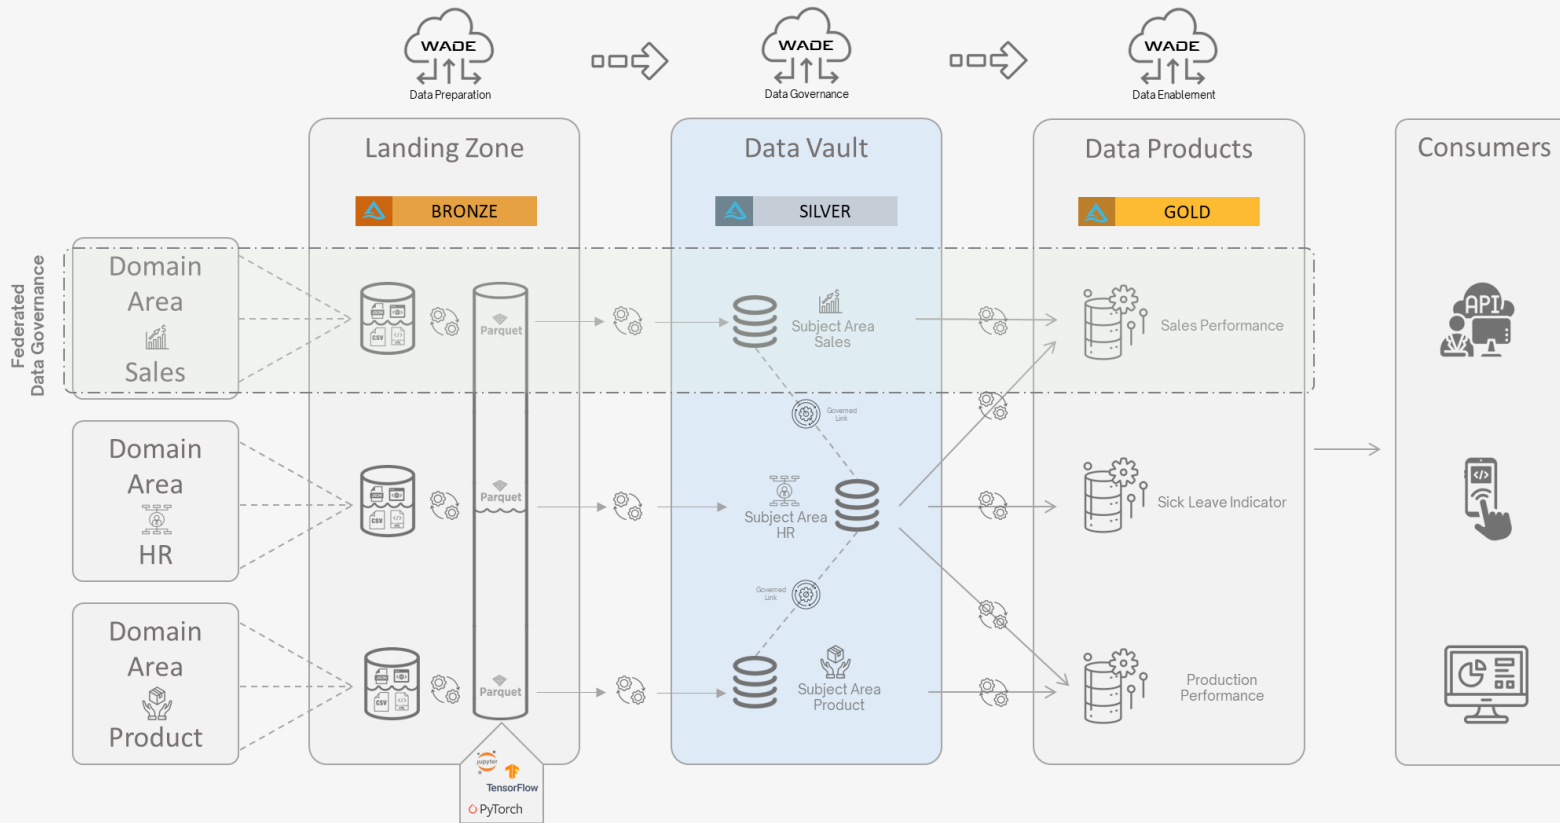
WADE
Data Preparation

WADE
Data Governance

WADE
Data Enablement

Landing Zone
BRONZE

Data Vault
SILVER

Data Products
GOLD

Consumers

Federated Data Governance

Domain Area
Sales

Domain Area
HR

Domain Area
Product

CSV

Parquet
Parquet
Parquet

Subject Area Sales
Governed Link
Subject Area HR
Governed Link
Subject Area Product

Sales Performance
Sick Leave Indicator
Production Performance

API

jupyter
TensorFlow
PyTorch